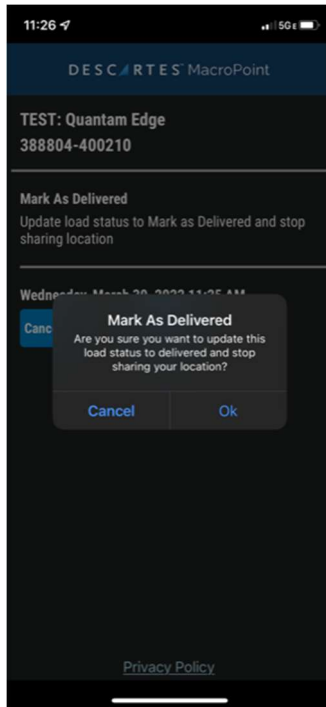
11:26

5G

DESCARTES MacroPoint

TEST: Quantam Edge
388804-400210

Mark As Delivered
Update load status to Mark as Delivered and stop sharing location

Wedne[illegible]

Canc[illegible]

Mark As Delivered
Are you sure you want to update this load status to delivered and stop sharing your location?

Cancel

Ok

Privacy Policy